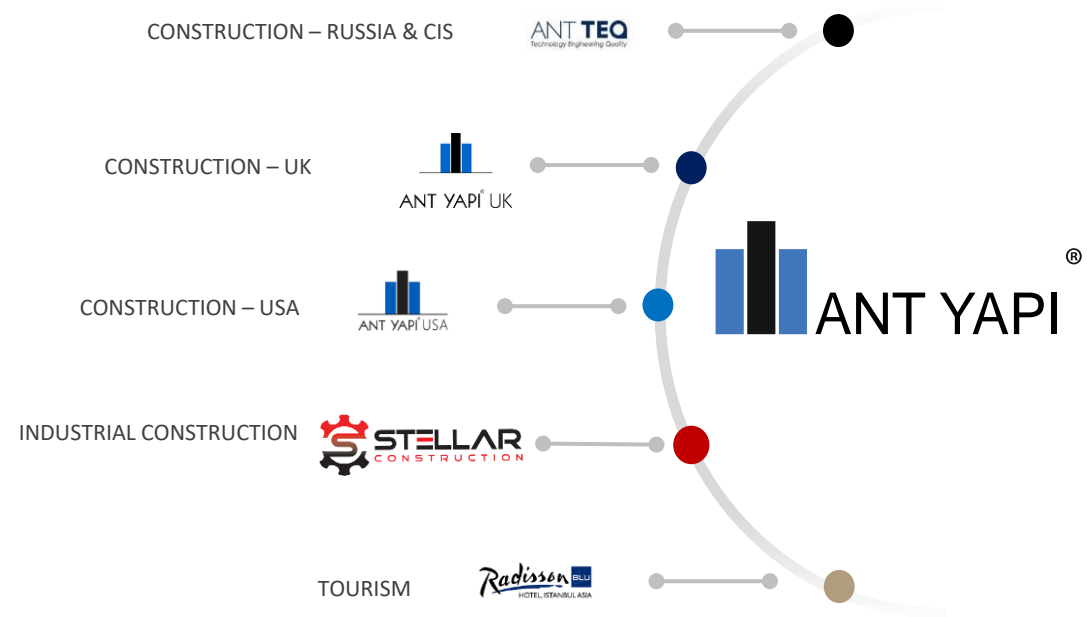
CONSTRUCTION – RUSSIA & CIS

ANT TEQ
Technology Engineering Quality

CONSTRUCTION – UK

ANT YAPI® UK

CONSTRUCTION – USA

ANT YAPI® USA

ANT YAPI ®

INDUSTRIAL CONSTRUCTION

STELLAR
CONSTRUCTION

TOURISM

Radisson BLU
HOTEL ISTANBUL ASIA